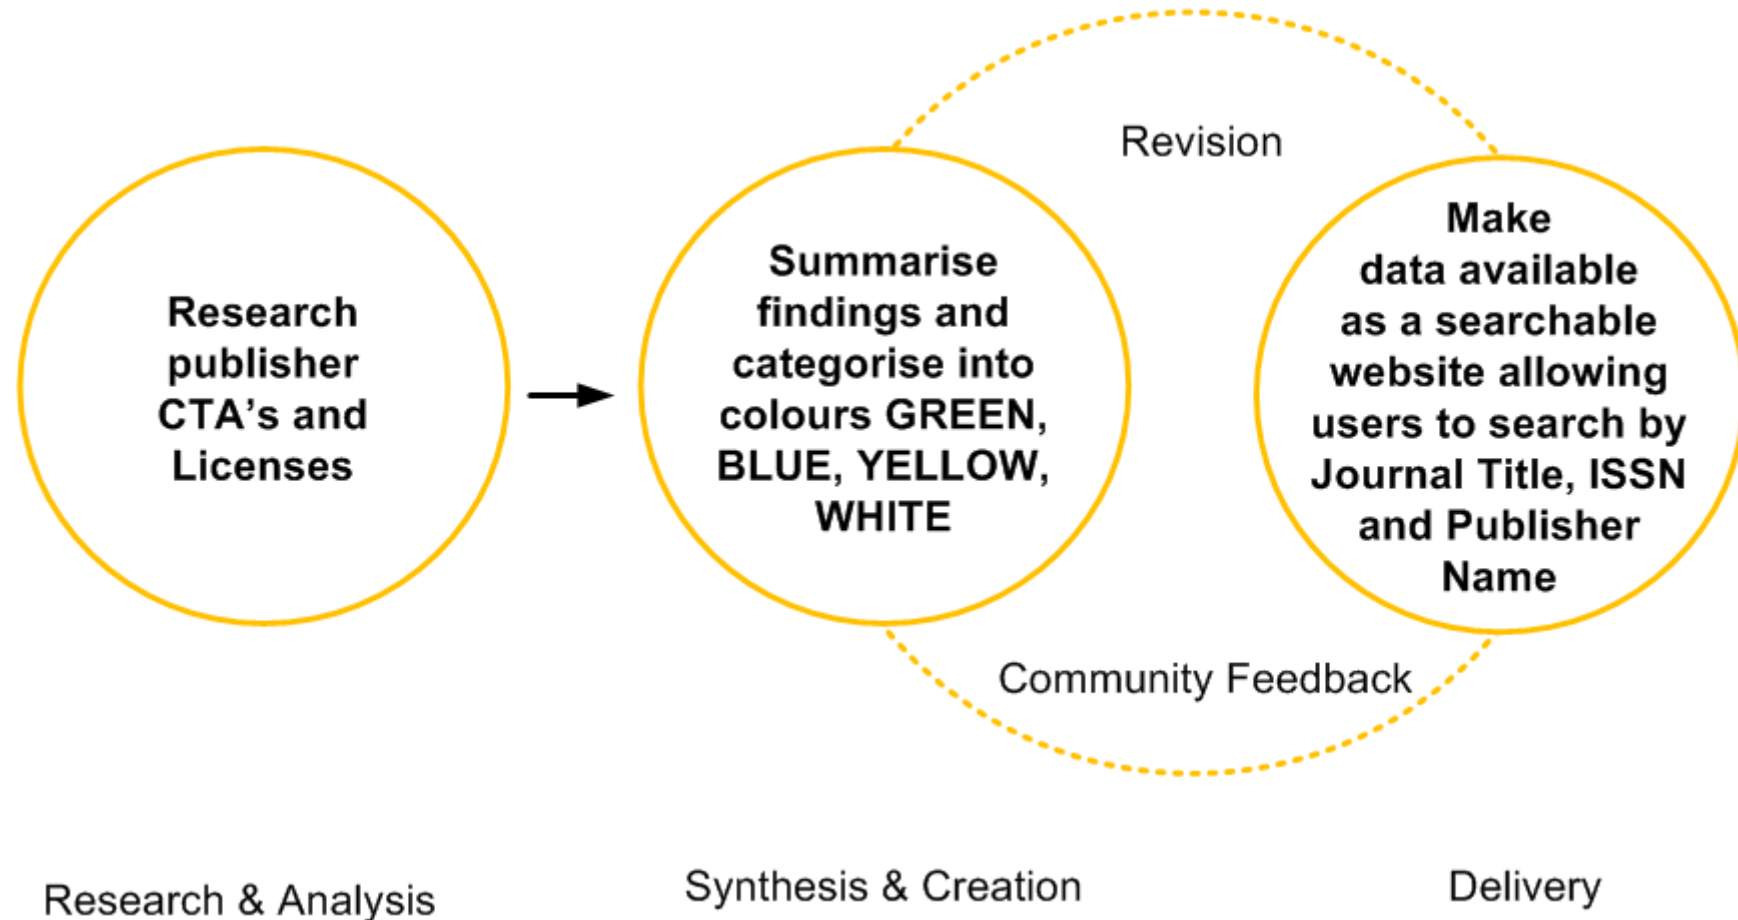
Research publisher CTA's and Licenses

Summarise findings and categorise into colours GREEN, BLUE, YELLOW, WHITE

Revision

Make data available as a searchable website allowing users to search by Journal Title, ISSN and Publisher Name

Community Feedback

Research & Analysis

Synthesis & Creation

Delivery